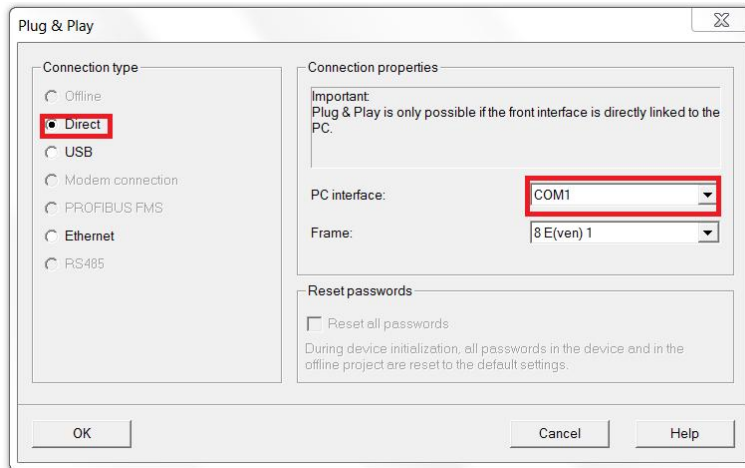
Plug & Play

Connection type

Offline

Direct

USB

Modem connection

PROFIBUS FMS

Ethernet

RS485

Connection properties

Important:
Plug & Play is only possible if the front interface is directly linked to the PC.

PC interface:

COM1

Frame:

8 E(ven) 1

Reset passwords

Reset all passwords

During device initialization, all passwords in the device and in the offline project are reset to the default settings.

OK

Cancel

Help